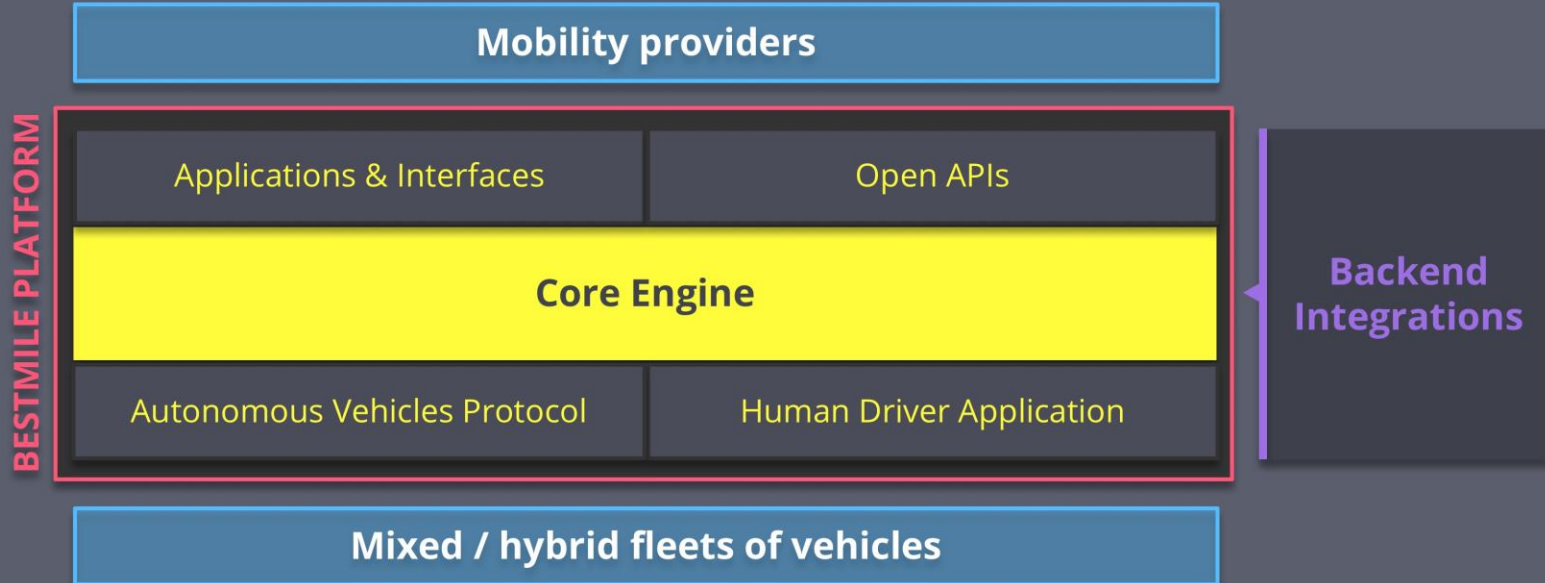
Mobility providers

BESTMILE PLATFORM

Applications & Interfaces

Open APIs

Core Engine

Autonomous Vehicles Protocol

Human Driver Application

Backend Integrations

Mixed / hybrid fleets of vehicles